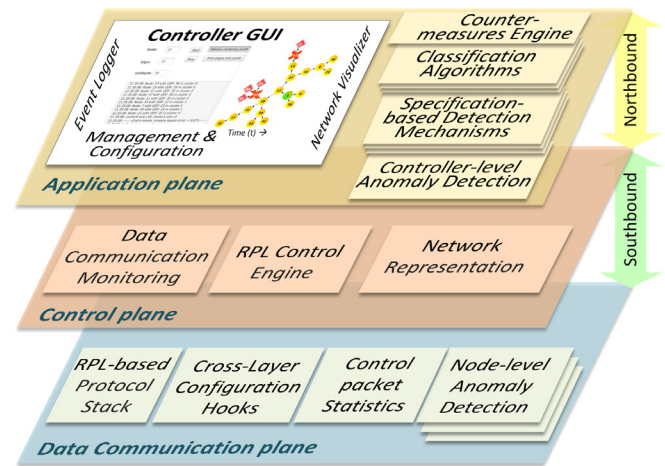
Controller GUI

Event Logger

Management & Configuration

Time (t) →

Network Visualizer

Counter-measures Engine

Classification Algorithms

Specification-based Detection Mechanisms

Controller-level Anomaly Detection

Northbound

Application plane

Southbound

Data Communication Monitoring

RPL Control Engine

Network Representation

Control plane

RPL-based Protocol Stack

Cross-Layer Configuration Hooks

Control packet Statistics

Node-level Anomaly Detection

Data Communication plane